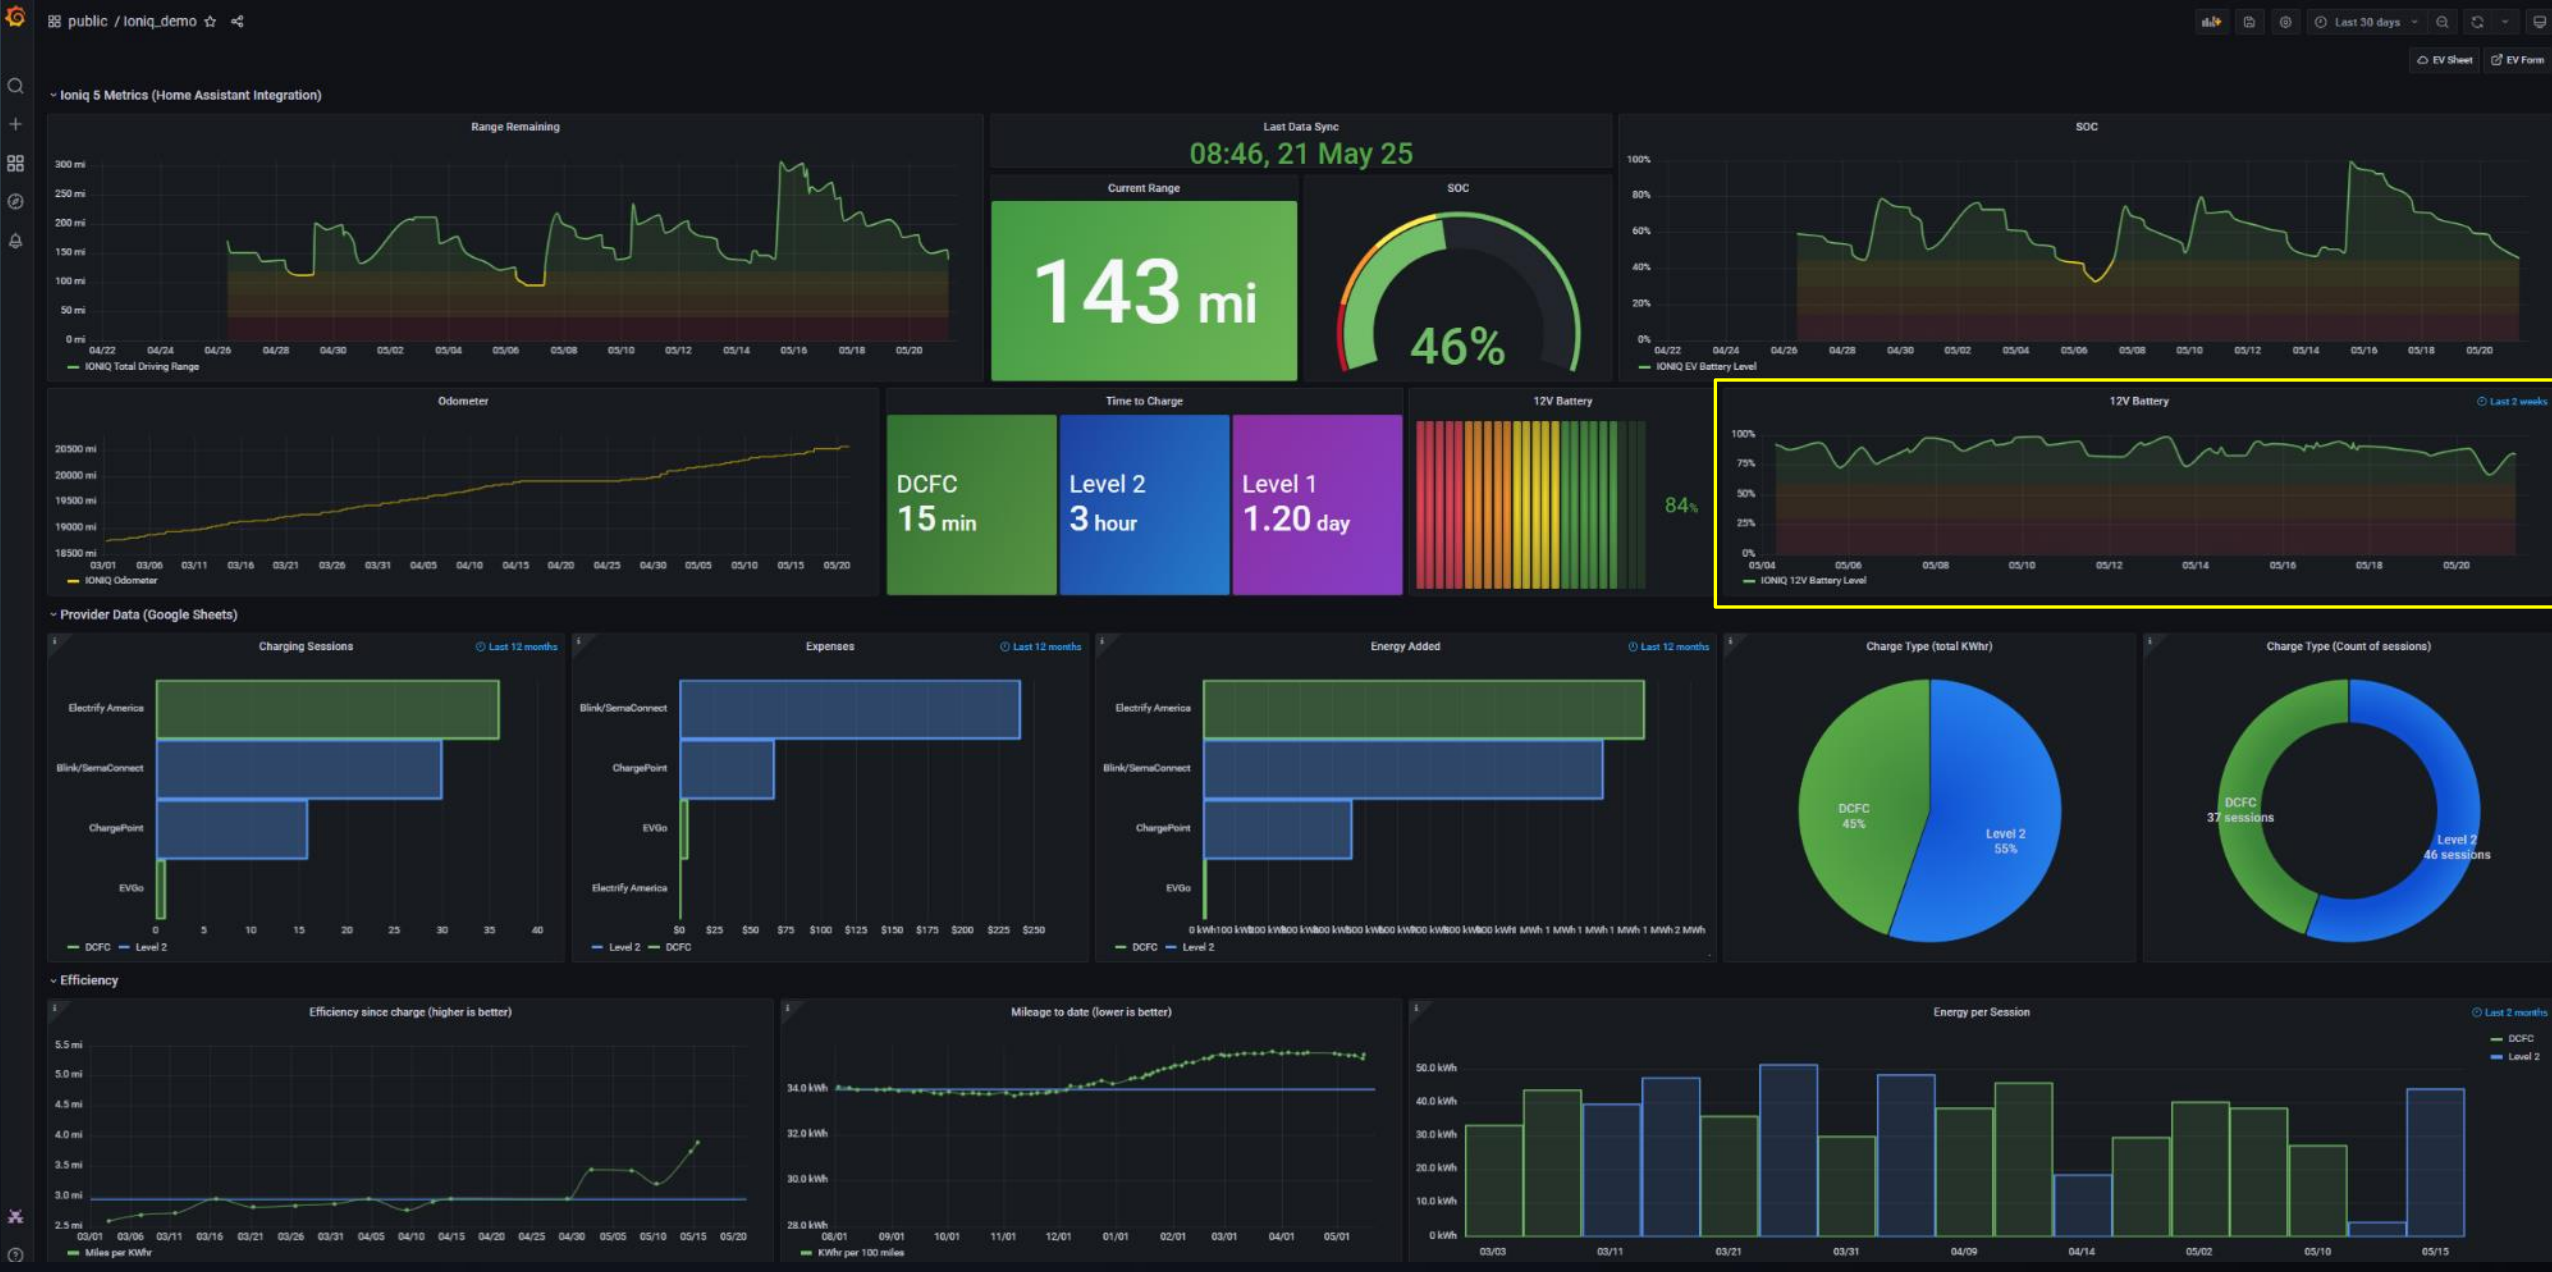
public / Ioniq_demo

Last 30 days

EV Sheet   EV Form

Ioniq 5 Metrics (Home Assistant Integration)

Range Remaining
300 mi
250 mi
200 mi
150 mi
100 mi
50 mi
0 mi
04/22 04/24 04/26 04/28 04/30 05/02 05/04 05/06 05/08 05/10 05/12 05/14 05/16 05/18 05/20
IONIQ Total Driving Range

Last Data Sync
08:46, 21 May 25

Current Range
143 mi

SOC
46%

SOC
100%
80%
60%
40%
20%
0%
04/22 04/24 04/26 04/28 04/30 05/02 05/04 05/06 05/08 05/10 05/12 05/14 05/16 05/18 05/20
IONIQ EV Battery Level

Odometer
20500 mi
20000 mi
19500 mi
19000 mi
18500 mi
03/01 03/06 03/11 03/16 03/21 03/26 03/31 04/05 04/10 04/15 04/20 04/25 04/30 05/05 05/10 05/15 05/20
IONIQ Odometer

Time to Charge
DCFC 15 min
Level 2 3 hour
Level 1 1.20 day

12V Battery
84%

12V Battery
Last 2 weeks
100%
75%
50%
25%
0%
05/04 05/06 05/08 05/10 05/12 05/14 05/16 05/18 05/20
IONIQ 12V Battery Level

Provider Data (Google Sheets)

Charging Sessions
Last 12 months
Electrify America
Blink/SemaConnect
ChargePoint
EVGo
0 5 10 15 20 25 30 35 40
DCFC Level 2

Expenses
Last 12 months
Blink/SemaConnect
ChargePoint
EVGo
Electrify America
$0 $25 $50 $75 $100 $125 $150 $175 $200 $225 $250
Level 2 DCFC

Energy Added
Last 12 months
Electrify America
Blink/SemaConnect
ChargePoint
EVGo
0 kWh100 kWh00 kWh00 kWh00 kWh00 kWh00 kWh00 kWh00 kWh00 kWh 1 MWh 1 MWh 1 MWh 1 MWh 1 MWh 2 MWh
DCFC Level 2

Charge Type (total KWhr)
DCFC 45%
Level 2 55%

Charge Type (Count of sessions)
DCFC 37 sessions
Level 2 46 sessions

Efficiency

Efficiency since charge (higher is better)
5.5 mi
5.0 mi
4.5 mi
4.0 mi
3.5 mi
3.0 mi
2.5 mi
03/01 03/06 03/11 03/16 03/21 03/26 03/31 04/05 04/10 04/15 04/20 04/25 04/30 05/05 05/10 05/15 05/20
Miles per KWhr

Mileage to date (lower is better)
34.0 kWh
32.0 kWh
30.0 kWh
28.0 kWh
08/01 09/01 10/01 11/01 12/01 01/01 02/01 03/01 04/01 05/01
KWhr per 100 miles

Energy per Session
Last 2 months
DCFC
Level 2
50.0 kWh
40.0 kWh
30.0 kWh
20.0 kWh
10.0 kWh
0 kWh
03/03 03/11 03/21 03/31 04/09 04/14 05/02 05/10 05/15